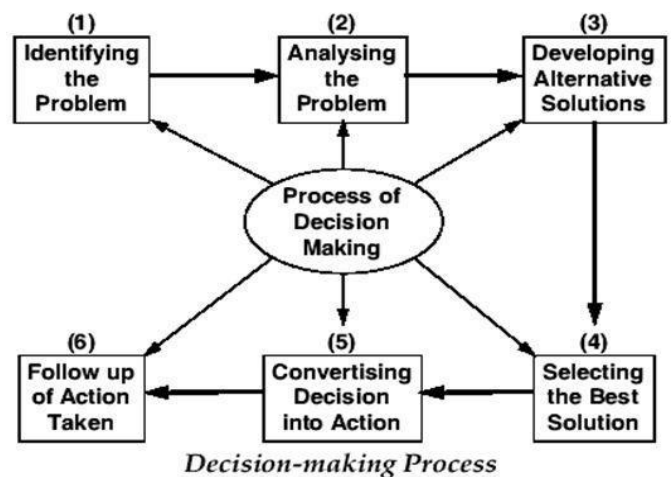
(1)
Identifying the Problem

(2)
Analysing the Problem

(3)
Developing Alternative Solutions

Process of Decision Making

(6)
Follow up of Action Taken

(5)
Convertising Decision into Action

(4)
Selecting the Best Solution

Decision-making Process